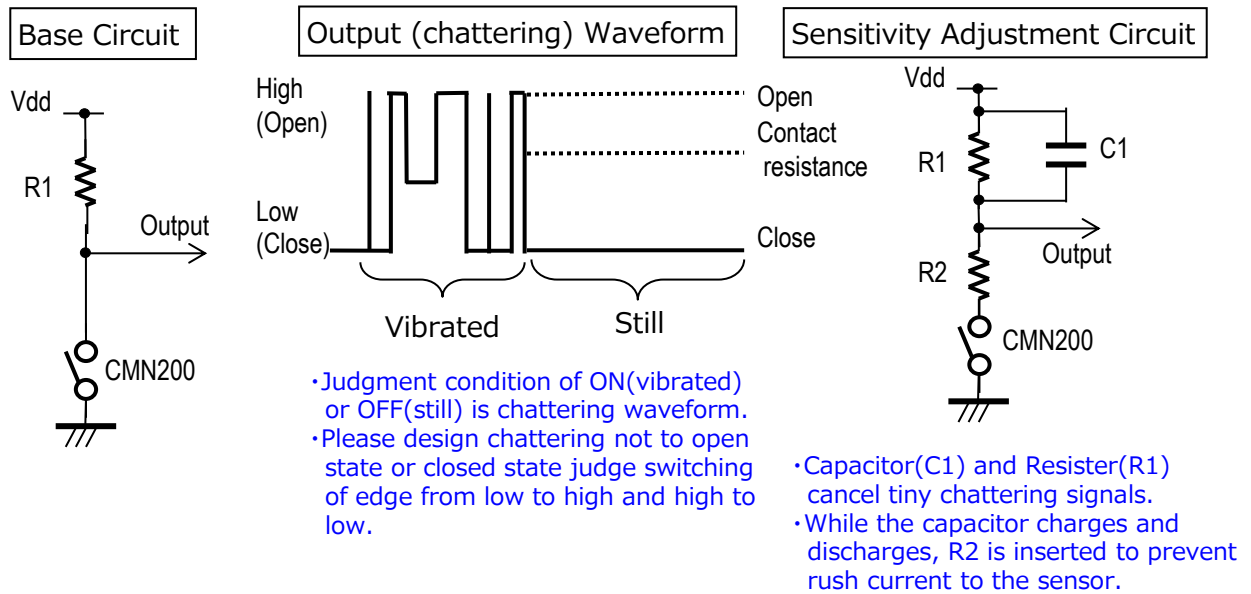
Base Circuit

Vdd

R1

Output

CMN200

Output (chattering) Waveform

High (Open)

Low (Close)

Open

Contact resistance

Close

Vibrated

Still

・Judgment condition of ON(vibrated) or OFF(still) is chattering waveform.
・Please design chattering not to open state or closed state judge switching of edge from low to high and high to low.

Sensitivity Adjustment Circuit

Vdd

R1

C1

Output

R2

CMN200

・Capacitor(C1) and Resister(R1) cancel tiny chattering signals.
・While the capacitor charges and discharges, R2 is inserted to prevent rush current to the sensor.